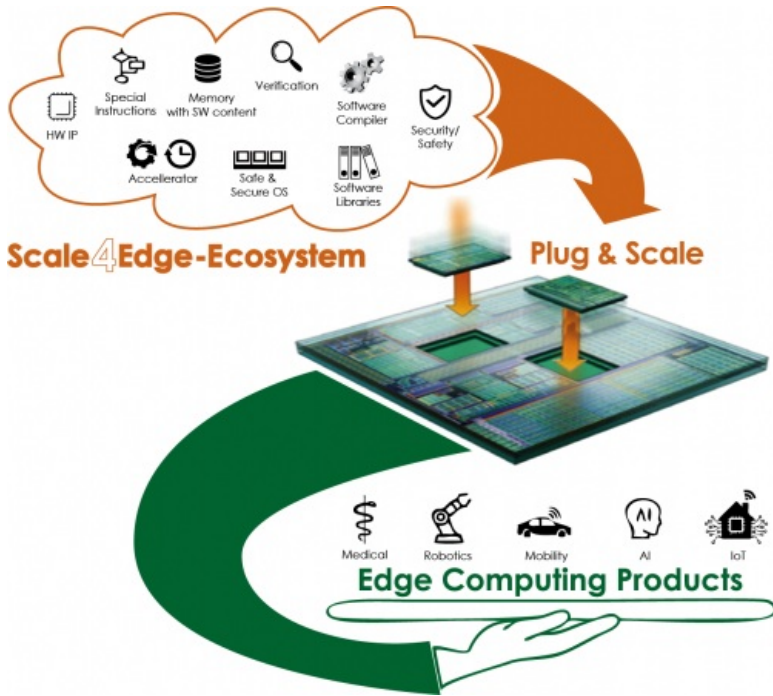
HW IP

Special Instructions

Memory with SW content

Verification

Software Compiler

Security/ Safety

Accellerator

Safe & Secure OS

Software Libraries

Scale4Edge-Ecosystem

Plug & Scale

Medical

Robotics

Mobility

AI

IoT

Edge Computing Products